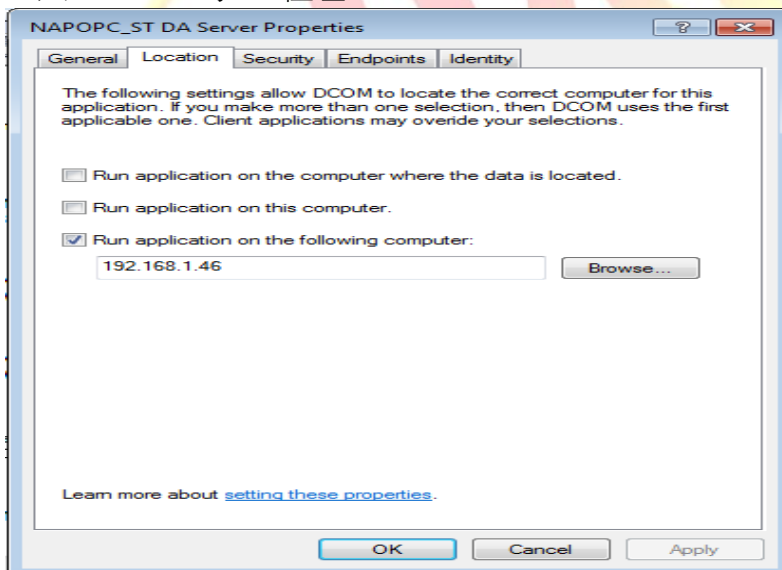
NAPOPC_ST DA Server Properties

?

General | Location | Security | Endpoints | Identity

The following settings allow DCOM to locate the correct computer for this application. If you make more than one selection, then DCOM uses the first applicable one. Client applications may overide your selections.

Run application on the computer where the data is located.

Run application on this computer.

Run application on the following computer:

192.168.1.46

Browse...

Learn more about setting these properties.

OK

Cancel

Apply